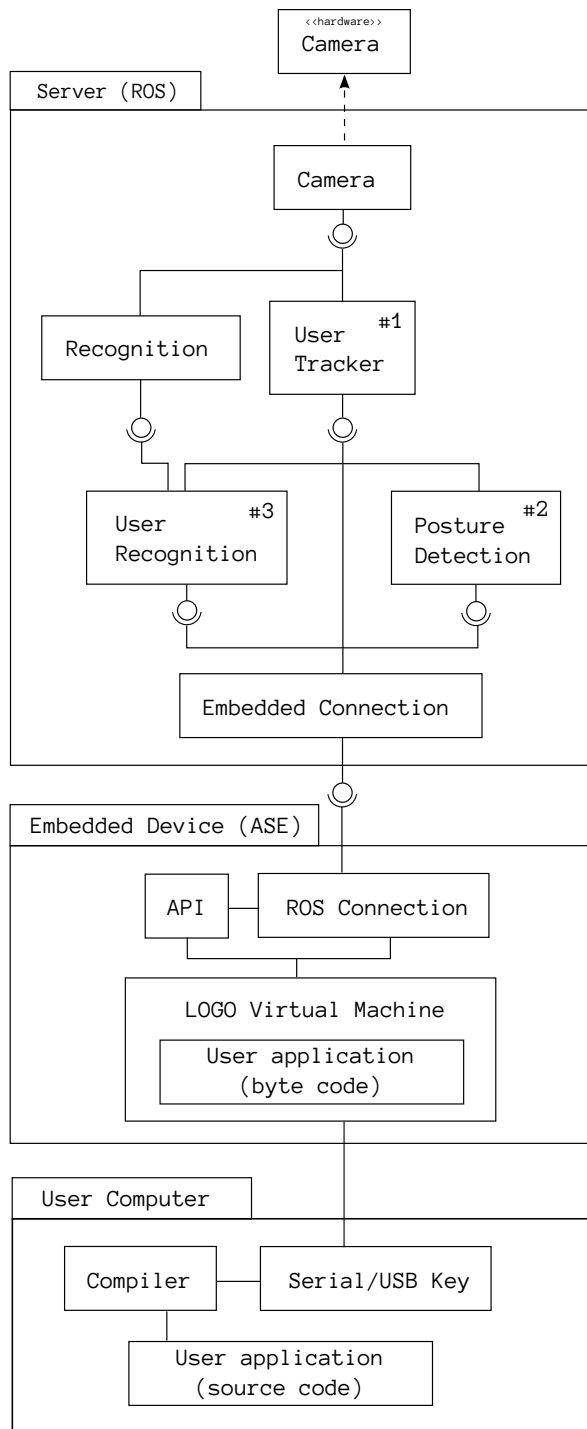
<<hardware>>
Camera

Server (ROS)

Camera

Recognition

User Tracker #1

User Recognition #3

Posture Detection #2

Embedded Connection

Embedded Device (ASE)

API

ROS Connection

LOGO Virtual Machine

User application (byte code)

User Computer

Compiler

Serial/USB Key

User application (source code)